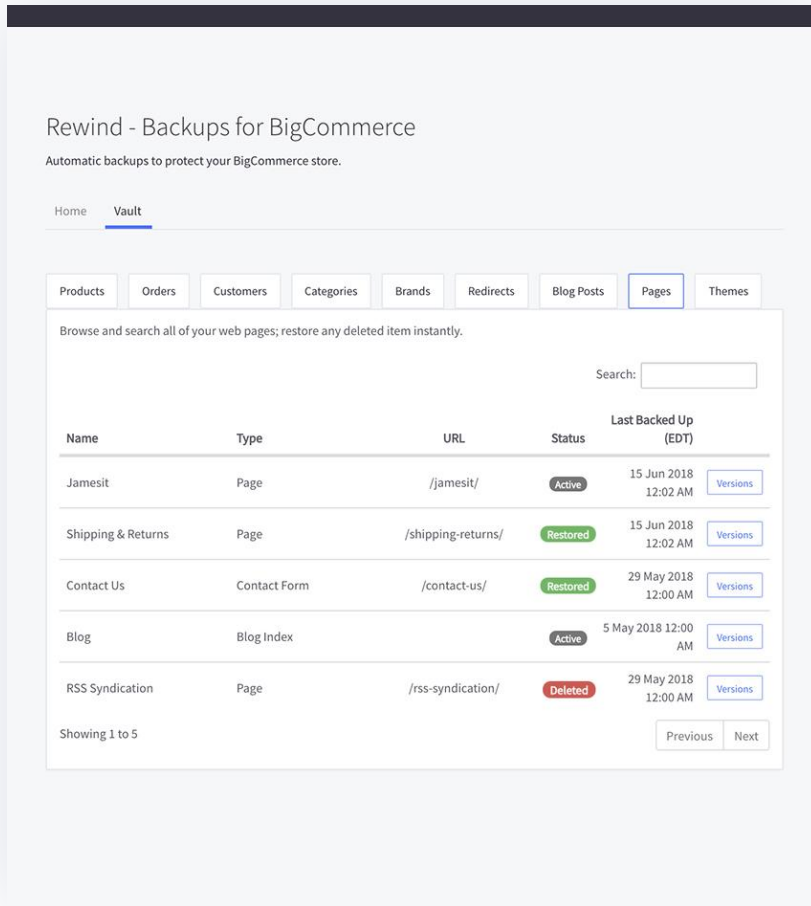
Rewind - Backups for BigCommerce

Automatic backups to protect your BigCommerce store.

Home Vault

Products Orders Customers Categories Brands Redirects Blog Posts Pages Themes

Browse and search all of your web pages; restore any deleted item instantly.

Search:

| Name | Type | URL | Status | Last Backed Up (EDT) | |
|---|---|---|---|---|---|
| Jamesit | Page | /jamesit/ | Active | 15 Jun 2018 12:02 AM | Versions |
| Shipping & Returns | Page | /shipping-returns/ | Restored | 15 Jun 2018 12:02 AM | Versions |
| Contact Us | Contact Form | /contact-us/ | Restored | 29 May 2018 12:00 AM | Versions |
| Blog | Blog Index | | Active | 5 May 2018 12:00 AM | Versions |
| RSS Syndication | Page | /rss-syndication/ | Deleted | 29 May 2018 12:00 AM | Versions |

Showing 1 to 5

Previous Next